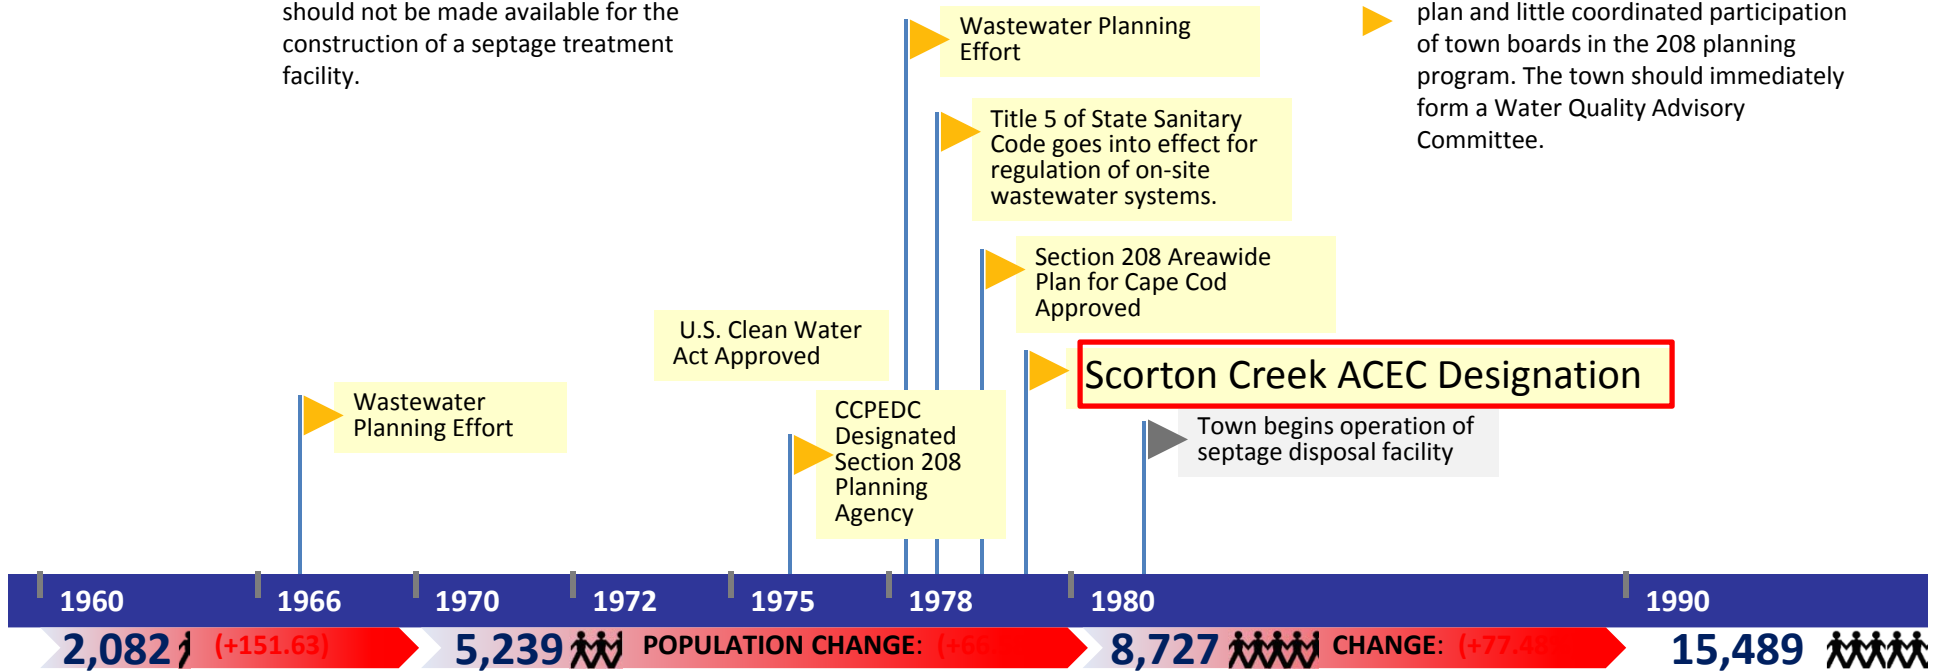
should not be made available for the construction of a septage treatment facility.

Wastewater Planning Effort

Title 5 of State Sanitary Code goes into effect for regulation of on-site wastewater systems.

Section 208 Areawide Plan for Cape Cod Approved

plan and little coordinated participation of town boards in the 208 planning program. The town should immediately form a Water Quality Advisory Committee.

U.S. Clean Water Act Approved

Scorton Creek ACEC Designation

Wastewater Planning Effort

CCPEDC Designated Section 208 Planning Agency

Town begins operation of septage disposal facility

1960 1966 1970 1972 1975 1978 1980 1990

2,082 (+151.63) 5,239 POPULATION CHANGE: (+66 8,727 CHANGE: (+77.48 15,489